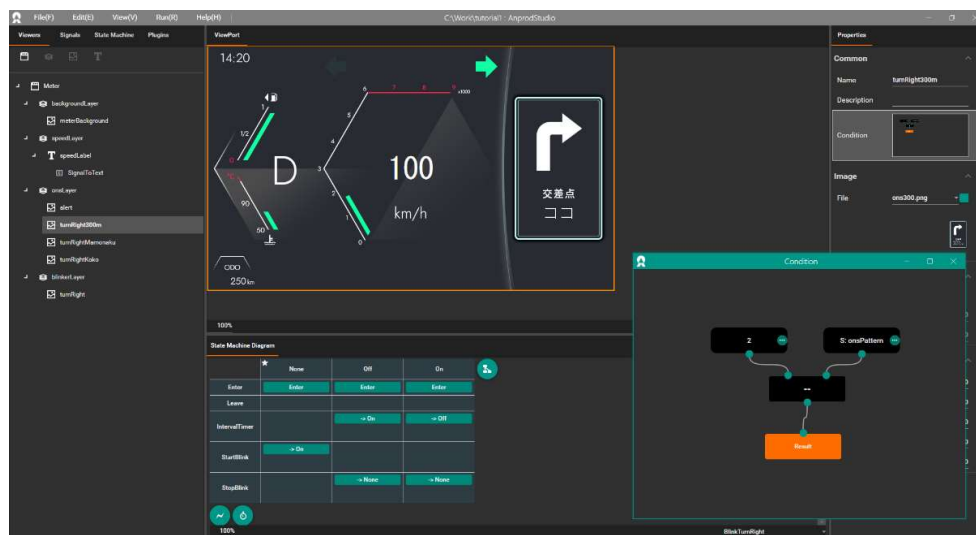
File(F) Edit(E) View(V) Run(R) Help(H)
C:\Work\tutorial1 : AnprodStudio

Viewers Signals State Machine Plugins

Meter
backgroundLayer
meterBackground
speedLayer
speedLabel
SignalToText
onsLayer
alert
turnRight300m
turnRightMamonaku
turnRightKoko
blinkerLayer
turnRight

ViewPort

14:20
D
100
km/h
ODO
250km
交差点
ココ

100%

State Machine Diagram

|  | None | Off | On |
|---|---|---|---|
| Enter | Enter | Enter | Enter |
| Leave |  |  |  |
| IntervalTimer |  | → On | → Off |
| StartBlink | → On |  |  |
| StopBlink |  | → None | → None |

100%
BlinkTurnRight

Properties
Common
Name turnRight300m
Description
Condition
Image
File ons300.png

Condition
2
S: onsPattern
==
Result